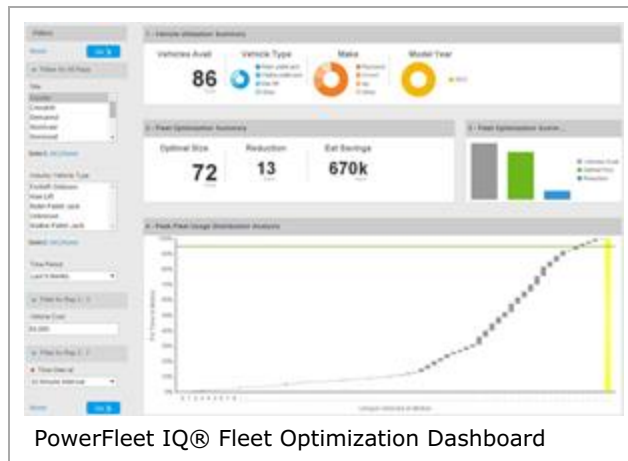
Filters

Reset

Go

Filters for All Pages

Site

Select: All | None

Industry Vehicle Type

Forklift Outdoors

Man Lift

Rider Pallet Jack

Select: All | None

Time Period

Last 6 Weeks

Filter for Pag 1, 2

Vehicle Cost

Filter for Pag 2, 3

Time Interval

Reset

Go

1 - Vehicle Utilization Summary

Vehicles Avail

86

Vehicle Type

Make

Model Year

2 - Fleet Optimization Summary

Optimal Size

72

Reduction

13

Est Savings

670k

3 - Fleet Optimization Summ...

4 - Peak Fleet Usage Distribution Analysis

PowerFleet IQ® Fleet Optimization Dashboard